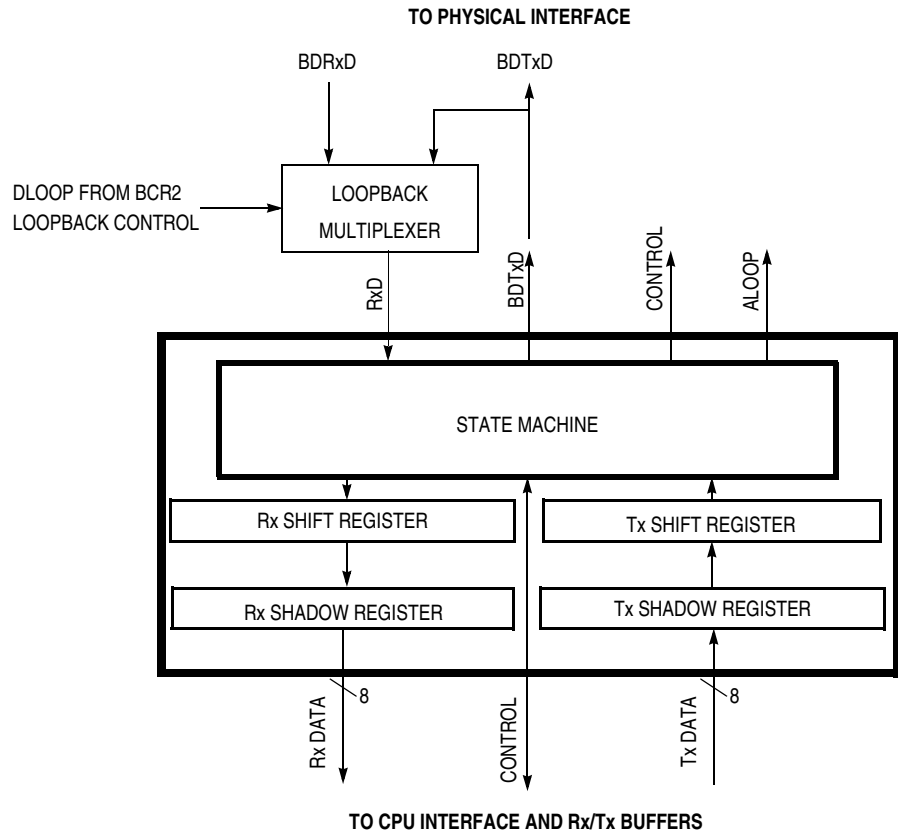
TO PHYSICAL INTERFACE

BDRxD

BDTxD

DLOOP FROM BCR2
LOOPBACK CONTROL

LOOPBACK
MULTIPLEXER

RxD

BDTxD

CONTROL

ALOOP

STATE MACHINE

Rx SHIFT REGISTER

Tx SHIFT REGISTER

Rx SHADOW REGISTER

Tx SHADOW REGISTER

8

8

Rx DATA

CONTROL

Tx DATA

TO CPU INTERFACE AND Rx/Tx BUFFERS